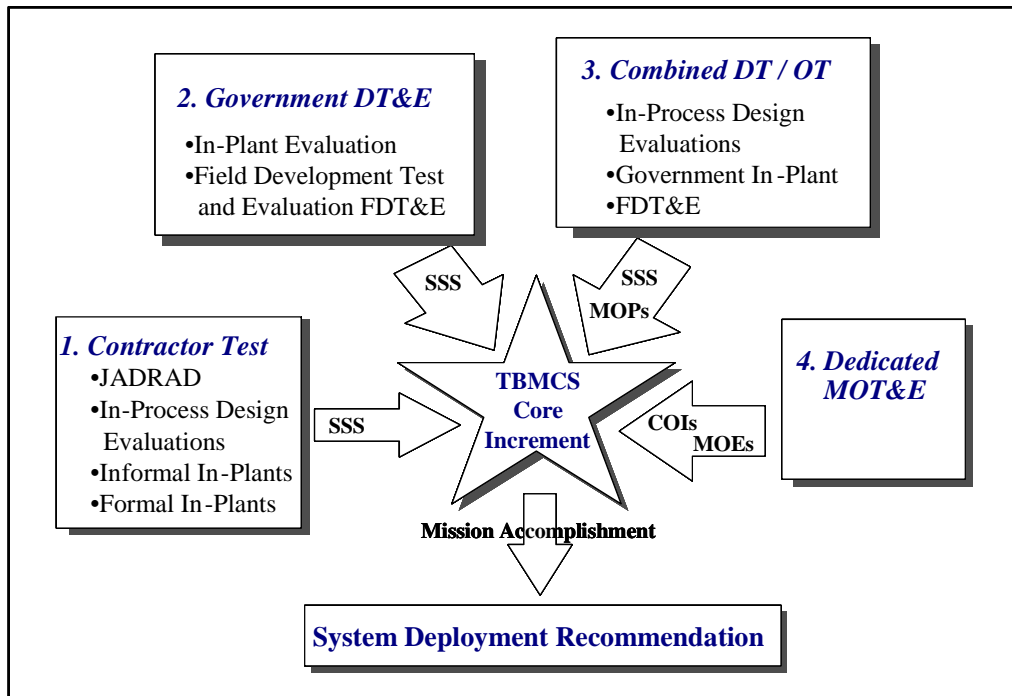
2. Government DT&E

•In-Plant Evaluation
•Field Development Test and Evaluation FDT&E

3. Combined DT / OT

•In-Process Design Evaluations
•Government In-Plant
•FDT&E

SSS

SSS MOPs

1. Contractor Test

•JADRAD
•In-Process Design Evaluations
•Informal In-Plants
•Formal In-Plants

SSS

TBMCS Core Increment

COIs MOEs

4. Dedicated MOT&E

Mission Accomplishment

System Deployment Recommendation